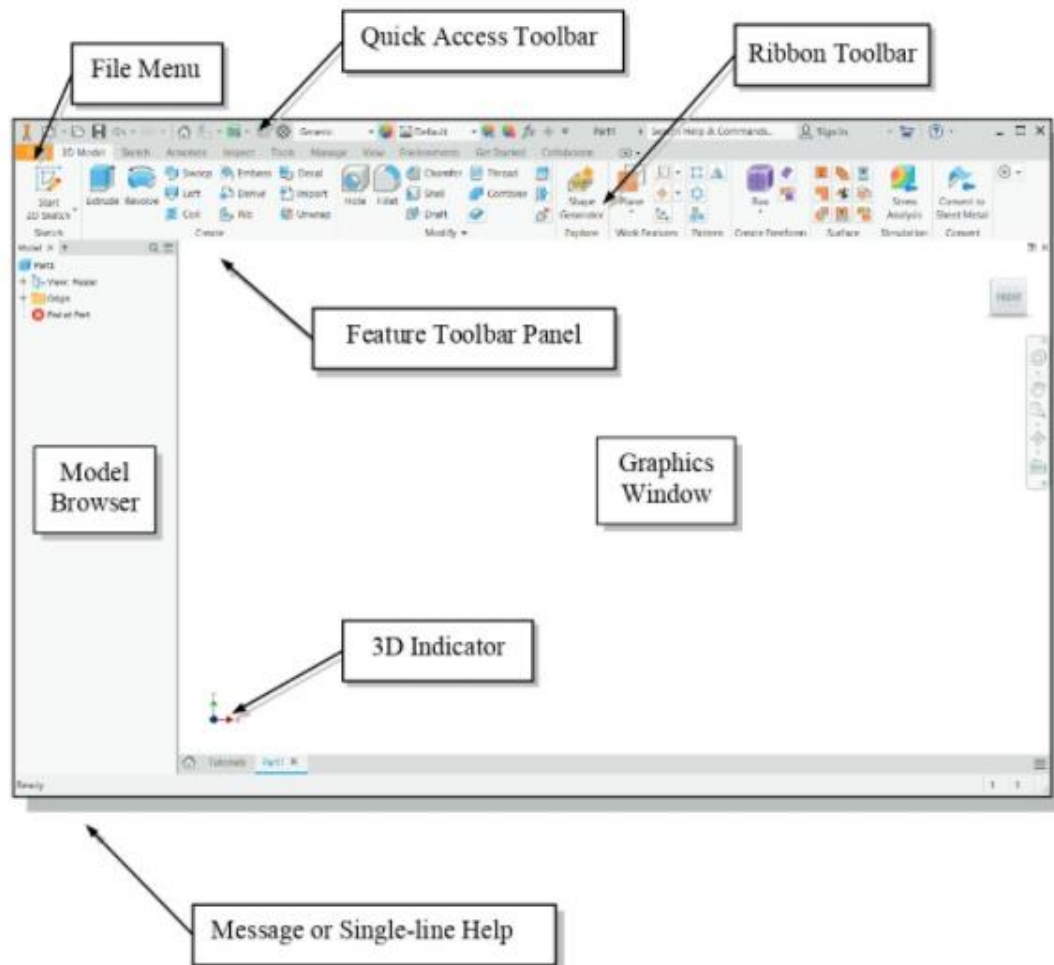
Quick Access Toolbar

File Menu

Ribbon Toolbar

Generic Default Part1 Search Help & Commands... Sign In

3D Model Sketch Annotate Inspect Tools Manage View Environments Get Started Collaborate

Start 2D Sketch Extrude Revolve Sweep Loft Coil Emboss Derive Rib Decal Import Unwrap Hole Fillet Chamfer Shell Draft Thread Combine Shape Generator Plane Box Stress Analysis Convert to Sheet Metal

Sketch Create Modify Explore Work Features Pattern Create Freeform Surface Simulation Convert

Model Part1 View: Master Origin End of Part

FRONT

Feature Toolbar Panel

Model Browser

Graphics Window

3D Indicator

Tutorials Part1

Ready

1 1

Message or Single-line Help